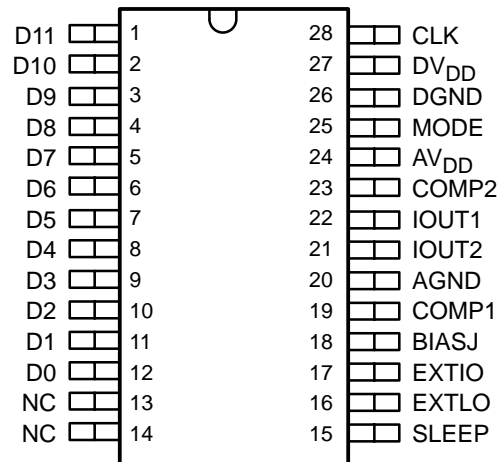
D11 1
D10 2
D9 3
D8 4
D7 5
D6 6
D5 7
D4 8
D3 9
D2 10
D1 11
D0 12
NC 13
NC 14

28 CLK
27 $DV_{DD}$
26 DGND
25 MODE
24 $AV_{DD}$
23 COMP2
22 IOUT1
21 IOUT2
20 AGND
19 COMP1
18 BIASJ
17 EXTIO
16 EXTLO
15 SLEEP